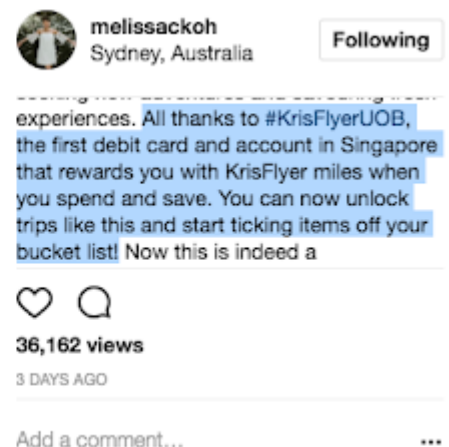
melissackoh
Sydney, Australia

Following

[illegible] experiences. All thanks to #KrisFlyerUOB, the first debit card and account in Singapore that rewards you with KrisFlyer miles when you spend and save. You can now unlock trips like this and start ticking items off your bucket list! Now this is indeed a

36,162 views

3 DAYS AGO

Add a comment...

...